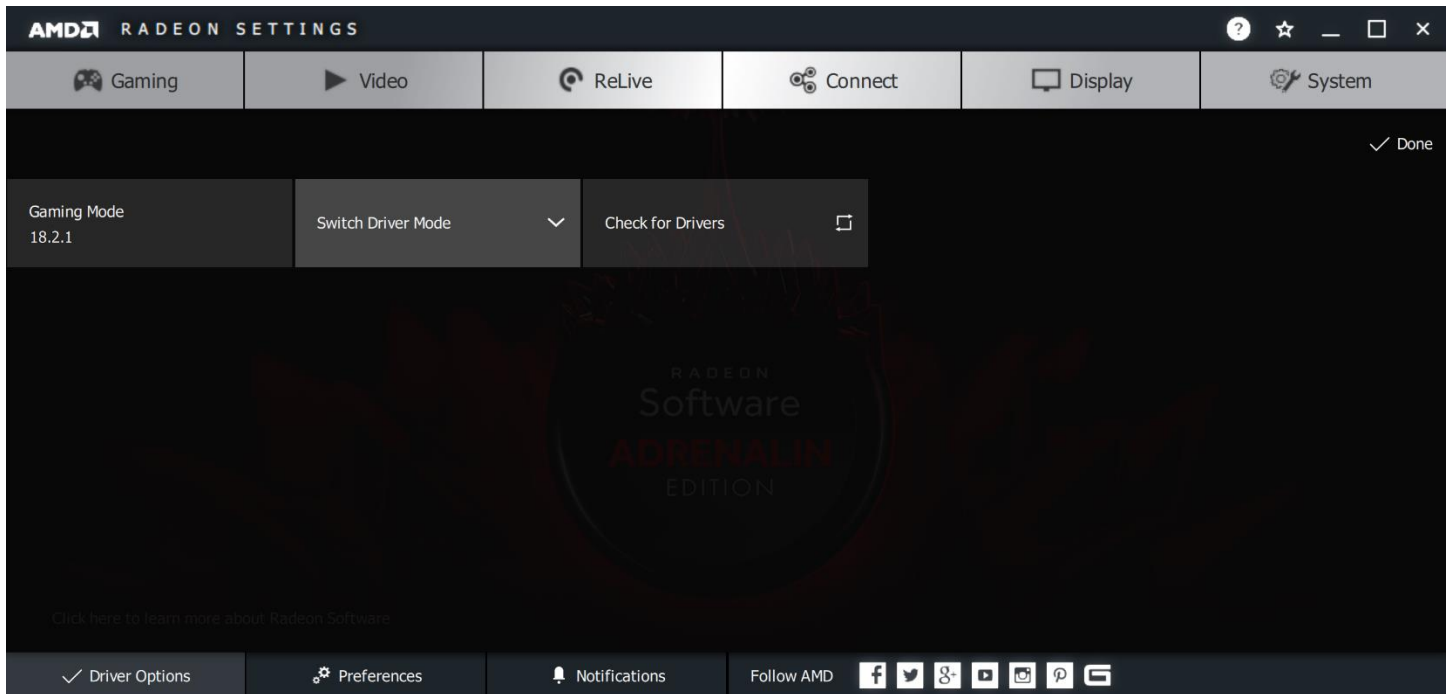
AMD RADEON SETTINGS

Gaming Video ReLive Connect Display System

Done

Gaming Mode
18.2.1

Switch Driver Mode

Check for Drivers

RADEON
Software
ADRENALIN
EDITION

Click here to learn more about Radeon Software

Driver Options Preferences Notifications Follow AMD